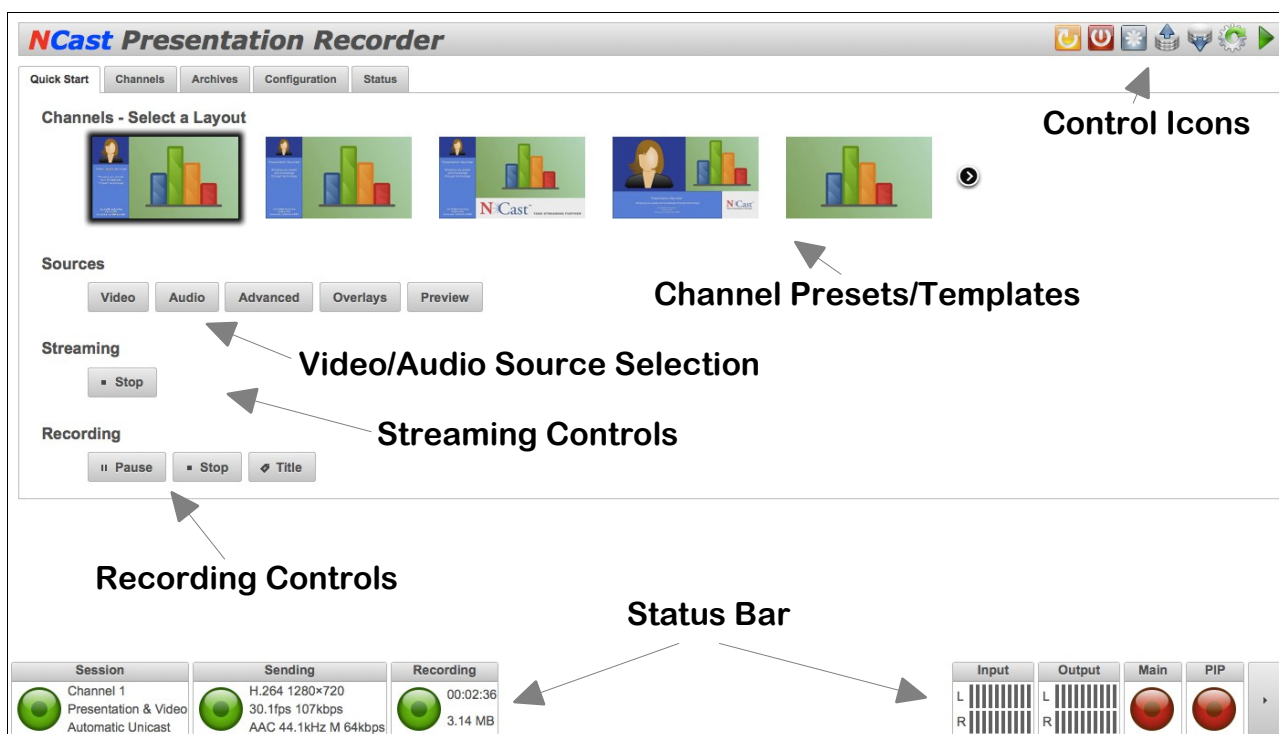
NCast Presentation Recorder

Quick Start | Channels | Archives | Configuration | Status

Control Icons

Channels - Select a Layout

NCast

NCast

Channel Presets/Templates

Sources

Video | Audio | Advanced | Overlays | Preview

Video/Audio Source Selection

Streaming

▪ Stop

Streaming Controls

Recording

Pause | ▪ Stop | Title

Recording Controls

Status Bar

| Session | Sending | Recording |
|---|---|---|
| Channel 1 Presentation & Video Automatic Unicast | H.264 1280×720 30.1fps 107kbps AAC 44.1kHz M 64kbps | 00:02:36 3.14 MB |

| Input | Output | Main | PIP |
|---|---|---|---|
| L R | L R | | |